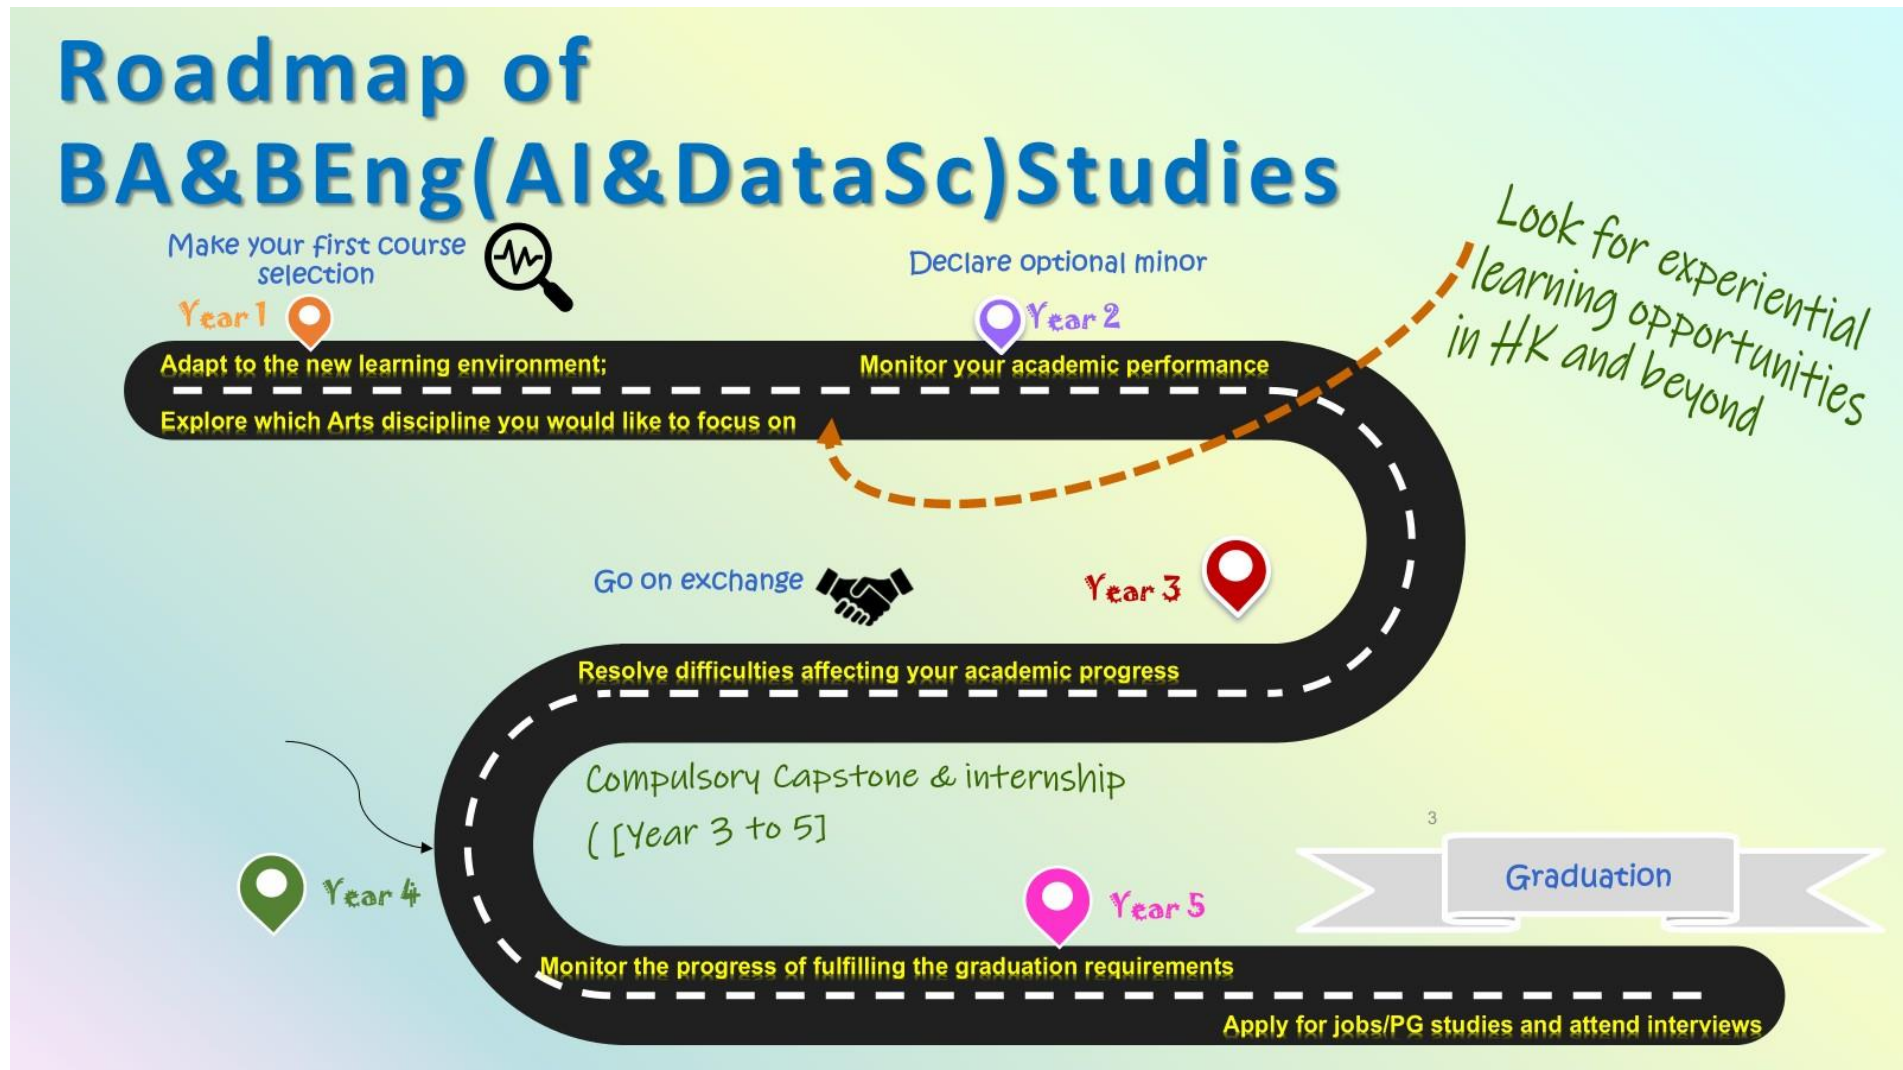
Roadmap of BA&BEng(AI&DataSc)Studies

Make your first course selection

Year 1

Declare optional minor

Year 2

Look for experiential learning opportunities in HK and beyond

Adapt to the new learning environment;

Monitor your academic performance

Explore which Arts discipline you would like to focus on

Go on exchange

Year 3

Resolve difficulties affecting your academic progress

Compulsory Capstone & internship ( [Year 3 to 5]

3

Graduation

Year 4

Year 5

Monitor the progress of fulfilling the graduation requirements

Apply for jobs/PG studies and attend interviews